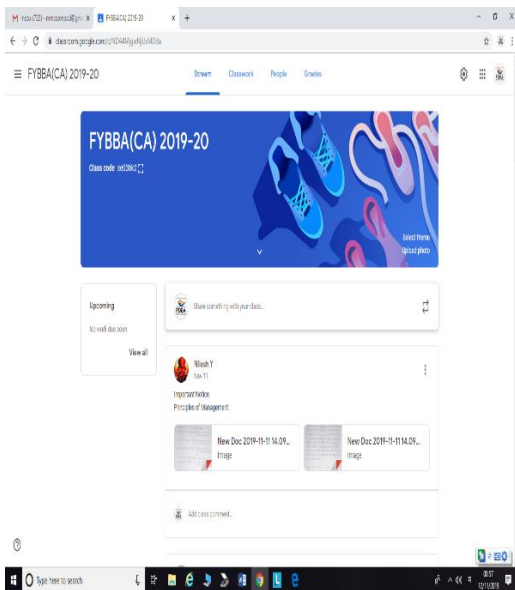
M Inbox (722) - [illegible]@gm ×  FYBBA(CA) 2019-20 ×  +

classroom.google.com/c/NDI4NjgxNjUxMDda

≡ FYBBA(CA) 2019-20

Stream  Classwork  People  Grades

FYBBA(CA) 2019-20

Class code  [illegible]

Select theme
Upload photo

Upcoming

No work due soon

View all

Share something with your class...

Nilesh Y
Nov 11

Important Notice
Principles of Management

New Doc 2019-11-11 14.09...
Image

New Doc 2019-11-11 14.09...
Image

Add class comment...

Type here to search

00:57
12/11/2019